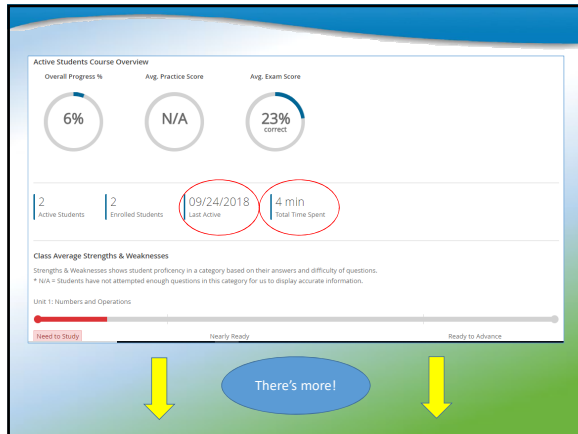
Active Students Course Overview

Overall Progress %

6%

Avg. Practice Score

N/A

Avg. Exam Score

23%
correct

2
Active Students

2
Enrolled Students

09/24/2018
Last Active

4 min
Total Time Spent

Class Average Strengths & Weaknesses

Strengths & Weaknesses shows student proficency in a category based on their answers and difficulty of questions.
* N/A = Students have not attempted enough questions in this category for us to display accurate information.

Unit 1: Numbers and Operations

Need to Study

Nearly Ready

Ready to Advance

There's more!